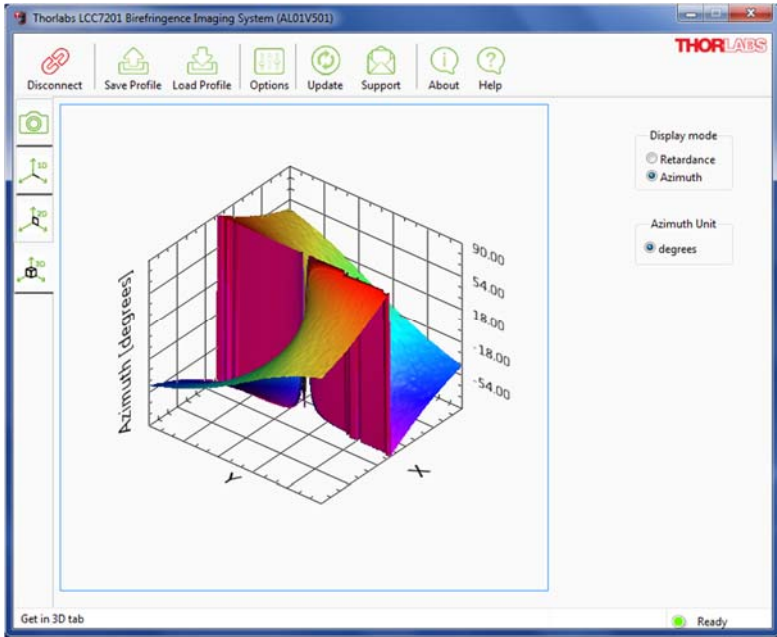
Thorlabs LCC7201 Birefringence Imaging System (AL01V501)

THORLABS

Disconnect
Save Profile
Load Profile
Options
Update
Support
About
Help

1D
2D
3D

Display mode
Retardance
Azimuth

Azimuth Unit
degrees

Azimuth [degrees]
90.00
54.00
18.00
-18.00
-54.00
Y
X

Get in 3D tab
Ready